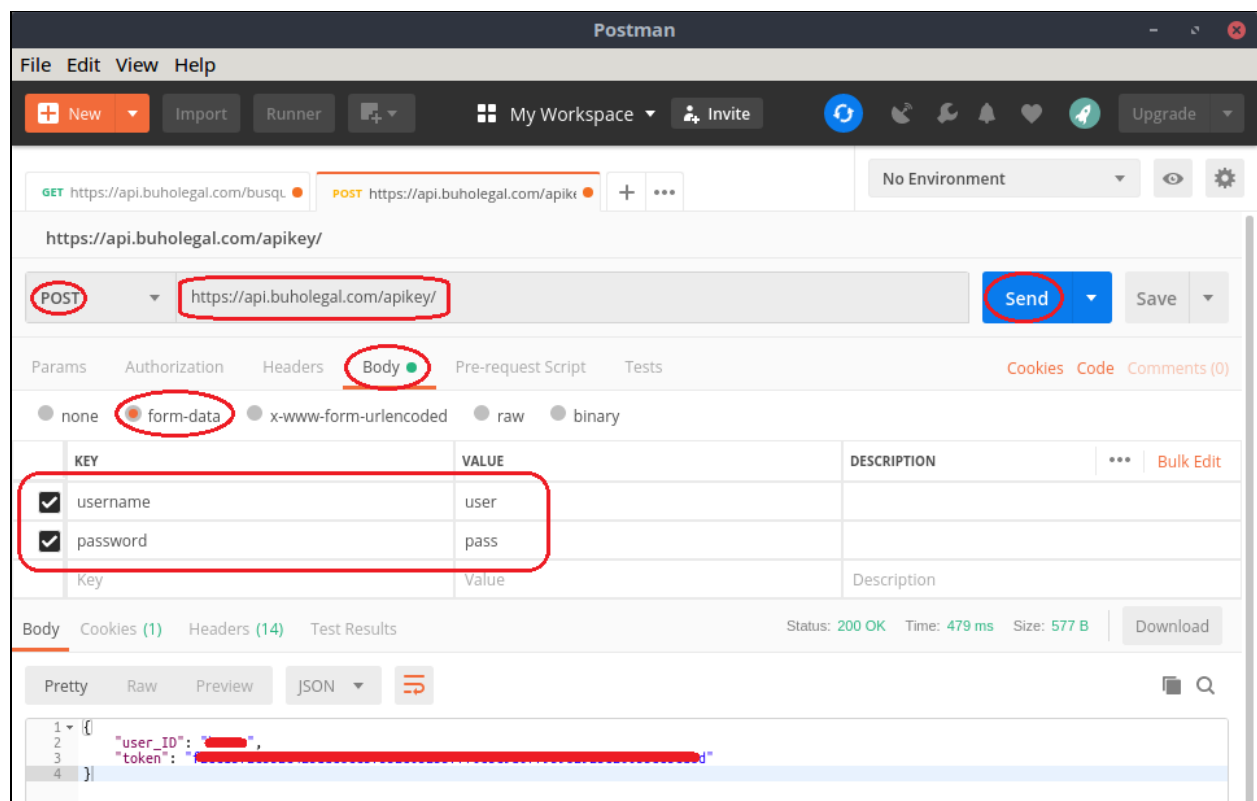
Postman

File Edit View Help

New Import Runner My Workspace Invite Upgrade

GET https://api.buholegal.com/busqu POST https://api.buholegal.com/apik +

No Environment

https://api.buholegal.com/apikey/

POST https://api.buholegal.com/apikey/ Send Save

Params Authorization Headers Body Pre-request Script Tests Cookies Code Comments (0)

none form-data x-www-form-urlencoded raw binary

| KEY | VALUE | DESCRIPTION ••• Bulk Edit |
|---|---|---|
| username | user | |
| password | pass | |
| Key | Value | Description |

Body Cookies (1) Headers (14) Test Results Status: 200 OK Time: 479 ms Size: 577 B Download

Pretty Raw Preview JSON

1 {
2 "user_ID": "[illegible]",
3 "token": "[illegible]d"
4 }